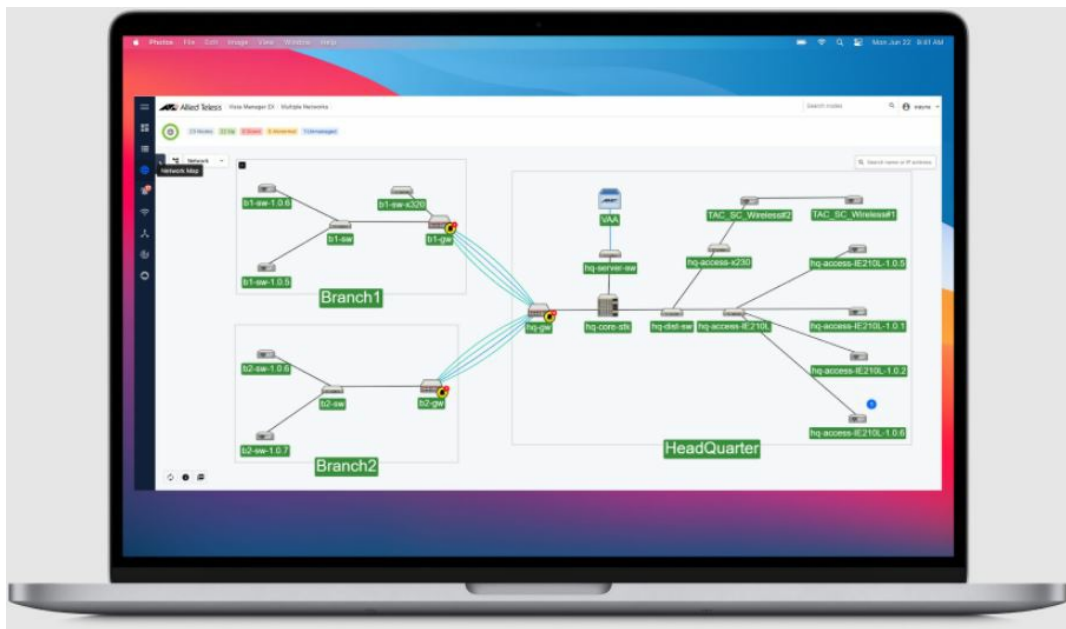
Photos File Edit Image View Window Help

Mon Jun 22 9:41 AM

Allied Telesis Vista Manager EX Multiple Networks

Search nodes

Network

Network Map

Search name or IP address

b1-sw-1.0.6

b1-sw-x320

b1-sw

b1-gw

b1-sw-1.0.5

Branch1

b2-sw-1.0.6

b2-sw

b2-gw

b2-sw-1.0.7

Branch2

hq-gw

VAA

hq-server-sw

hq-core-sw

hq-dist-sw

TAC_SC_Wireless#2

TAC_SC_Wireless#1

hq-access-x230

hq-access-IE210L

hq-access-IE210L-1.0.5

hq-access-IE210L-1.0.1

hq-access-IE210L-1.0.2

hq-access-IE210L-1.0.6

HeadQuarter